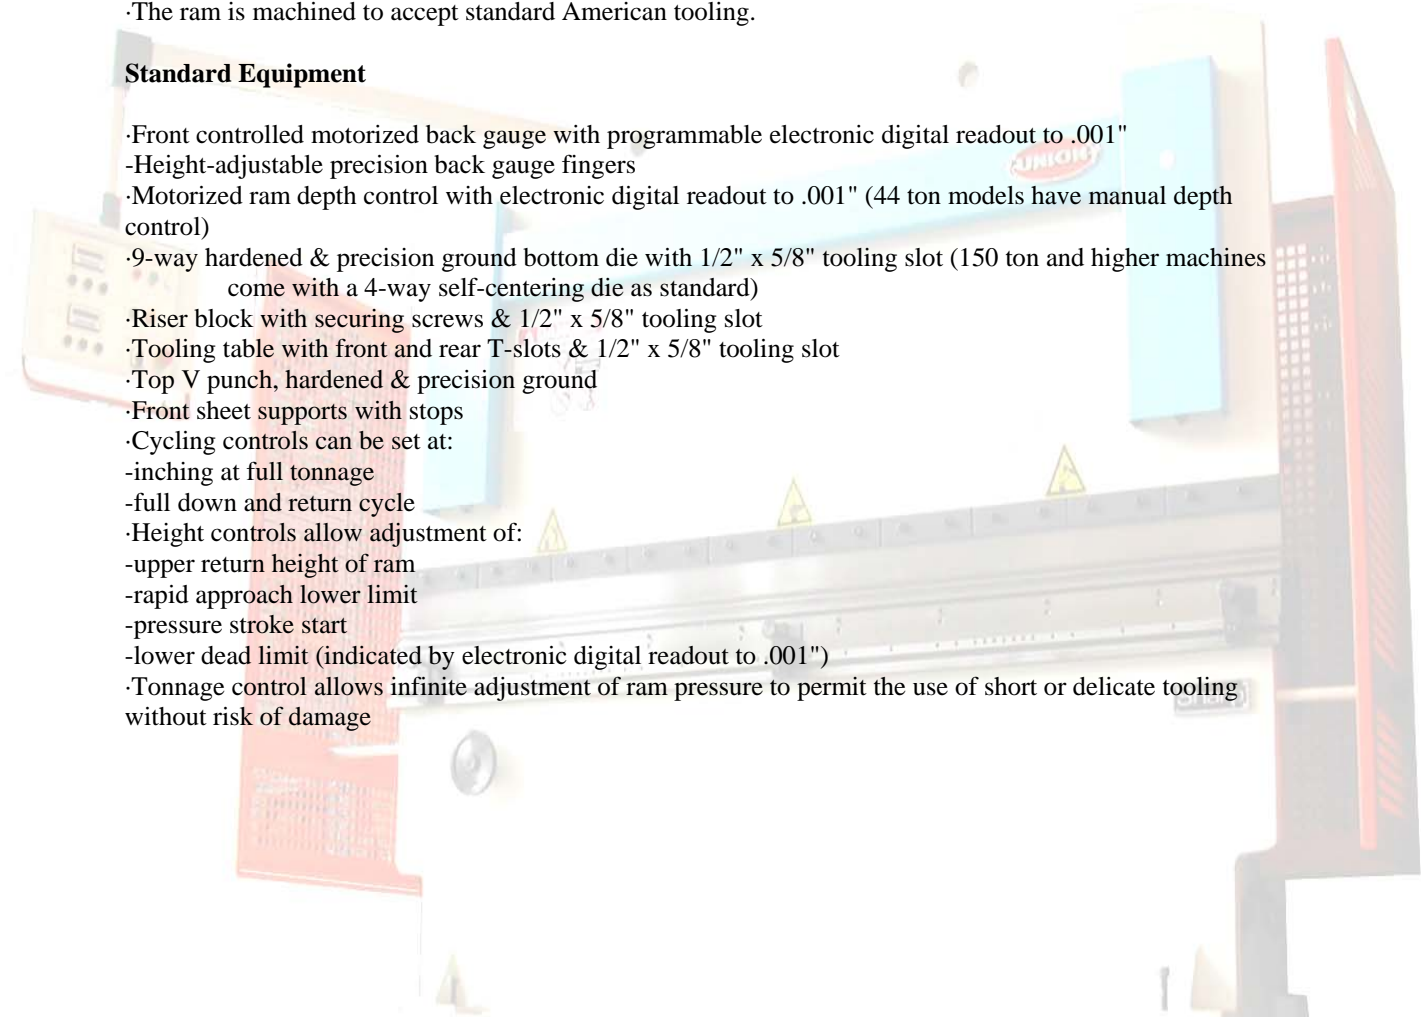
·The ram is machined to accept standard American tooling.

**Standard Equipment**

·Front controlled motorized back gauge with programmable electronic digital readout to .001"
-Height-adjustable precision back gauge fingers
·Motorized ram depth control with electronic digital readout to .001" (44 ton models have manual depth control)
·9-way hardened & precision ground bottom die with 1/2" x 5/8" tooling slot (150 ton and higher machines come with a 4-way self-centering die as standard)
·Riser block with securing screws & 1/2" x 5/8" tooling slot
·Tooling table with front and rear T-slots & 1/2" x 5/8" tooling slot
·Top V punch, hardened & precision ground
·Front sheet supports with stops
·Cycling controls can be set at:
-inching at full tonnage
-full down and return cycle
·Height controls allow adjustment of:
-upper return height of ram
-rapid approach lower limit
-pressure stroke start
-lower dead limit (indicated by electronic digital readout to .001")
·Tonnage control allows infinite adjustment of ram pressure to permit the use of short or delicate tooling without risk of damage